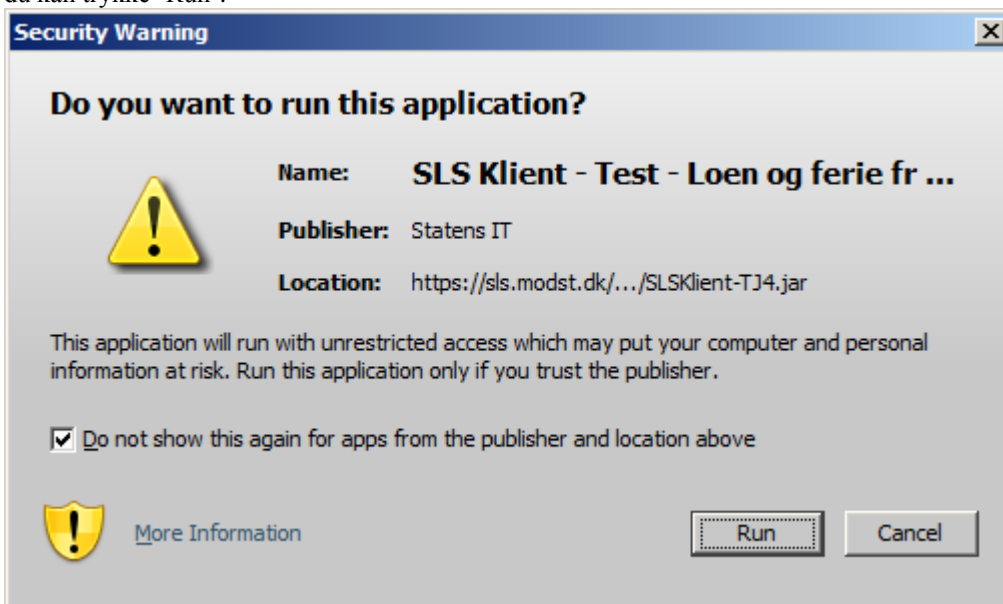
du kan trykke "Run".

Security Warning

Do you want to run this application?

Name: SLS Klient - Test - Loen og ferie fr ...

Publisher: Statens IT

Location: https://sls.modst.dk/.../SLSKlient-TJ4.jar

This application will run with unrestricted access which may put your computer and personal information at risk. Run this application only if you trust the publisher.

Do not show this again for apps from the publisher and location above

More Information

Run

Cancel